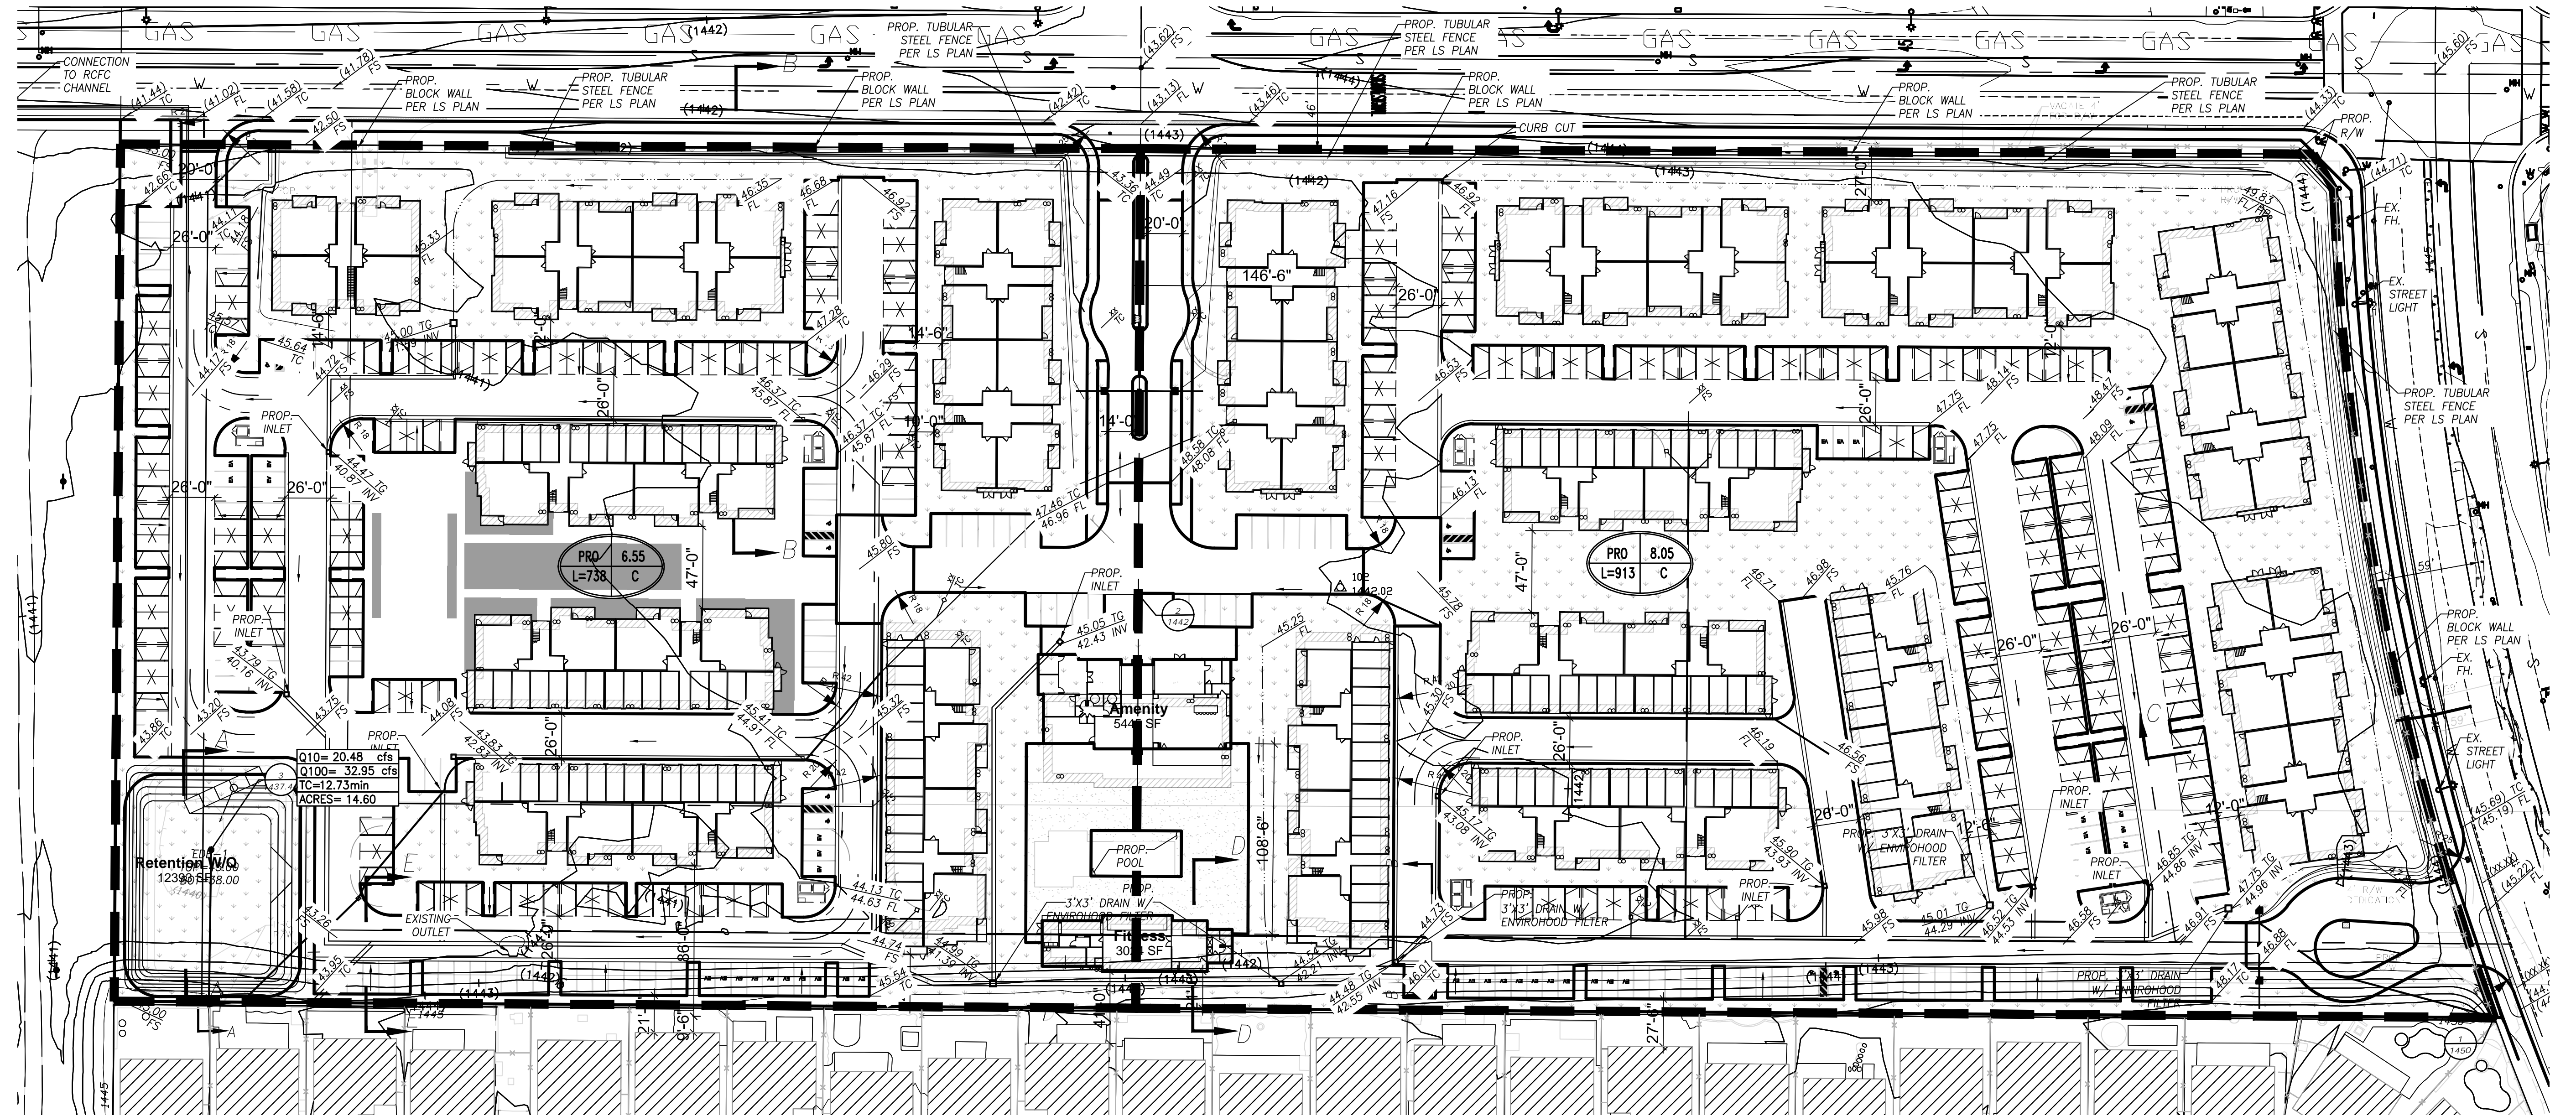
GAS GAS GAS GAS GAS GAS GAS GAS GAS GAS GAS GAS

CONNECTION TO RCFC CHANNEL

(1442)

PROP. TUBULAR STEEL FENCE PER LS PLAN

PROP. BLOCK WALL PER LS PLAN

PROP. TUBULAR STEEL FENCE PER LS PLAN

PROP. BLOCK WALL PER LS PLAN

PROP. TUBULAR STEEL FENCE PER LS PLAN

PROP. BLOCK WALL PER LS PLAN

PROP. BLOCK WALL PER LS PLAN

PROP. TUBULAR STEEL FENCE PER LS PLAN

CURB CUT

PROP. R/W

(41.44) TC (41.02) FL (41.78) FS (41.58) 42.50 FS (42.42) TC (43.62) FS (43.13) FL (43.46) TC (45.60) FS (44.33) (44.71) TC

(1443) (1442) (1443) (1444)

20'-0" 26'-0" 20'-0" 146'-6" 26'-0" 27'-0" 14'-6" 10'-0" 14'-0" 26'-0" 47'-0" 26'-0" 12'-0" 26'-0" 26'-0" 26'-0" 26'-0" 47'-0" 26'-0" 26'-0" 108'-6" 26'-0" 12'-6" 12'-0"

46.35 FL 46.68 FL 46.92 FS 45.33 FL 43.36 TC 44.49 47.16 FS 46.92 FS 45.83 FL

EX. FH.

EX. STREET LIGHT

PROP. INLET

PROP. INLET

45.64 TC 44.72 44.17 43.00 TG 39.99 INV 47.28 TC 46.37 TC 45.87 FL 46.29 FS 46.37 TC 45.87 FL 46.53 FS 48.58 TC 48.08 FL 47.46 TC 46.96 FL 47.75 FL 48.14 FS 47.75 FL 48.47 48.09 FL 46.13 FL

44.47 TG 40.87 INV

43.79 TG 40.16 INV

PRO 6.55 L=738 C

PRO 8.05 L=913 C

45.80 FS

102 1442.02

45.78 FS

46.71 46.98 FS 45.76 FL

PROP. INLET

45.05 TG 42.43 INV

45.25 FL

PROP. TUBULAR STEEL FENCE PER LS PLAN

PROP. BLOCK WALL PER LS PLAN

EX. FH.

EX. STREET LIGHT

59'

Amenity 5440 SF

43.86 TC 43.20 FS 43.75 FS 44.08 FS 43.83 TG 42.83 INV 45.41 TC 44.91 FL 45.32 FS

PROP. INLET

Q10= 20.48 cfs
Q100= 32.95 cfs
TC=12.73min
ACRES= 14.60

45.30 FS

PROP. INLET

46.19 FL 46.56 FS

PROP. 3'X3' DRAIN W/ ENVIROHOOD FILTER

PROP. INLET

PROP. INLET

45.17 TG 43.08 INV

45.90 TG 43.93 INV

Retention WQ 12390 SF

PROP. POOL

EXISTING OUTLET

PROP. 3'X3' DRAIN W/ ENVIROHOOD FILTER

PROP. 3'X3' DRAIN W/ ENVIROHOOD FILTER

PROP. INLET

Fitness 3000 SF

44.13 TC 44.63 FL 43.26 43.95 TC 44.74 45.54 TC 44.49 TG 41.39 INV 44.34 TG 42.21 INV 44.73 46.01 FS 44.48 TG 42.55 INV 45.98 FS 45.01 TG 44.29 INV 46.52 TG 44.53 INV 46.58 FS 46.85 TG 44.86 INV 46.91 FS 47.75 TG 44.96 INV 46.88 FS 48.17

PROP. 3'X3' DRAIN W/ ENVIROHOOD FILTER

(45.69) TC (45.19) FL (45.22)

(1441) (1443) (1442) (1444) (1445) 1450

A B C D E

21' 9'-6" 40'-0" 27'-0"

1445